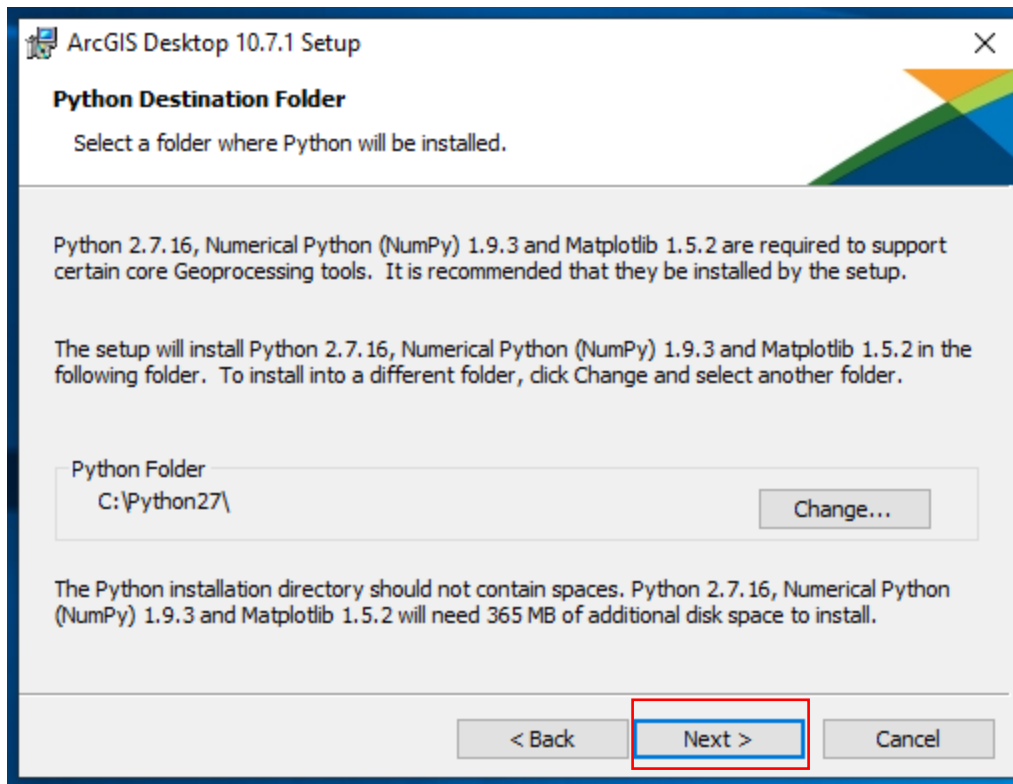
ArcGIS Desktop 10.7.1 Setup

Python Destination Folder

Select a folder where Python will be installed.

Python 2.7.16, Numerical Python (NumPy) 1.9.3 and Matplotlib 1.5.2 are required to support certain core Geoprocessing tools. It is recommended that they be installed by the setup.

The setup will install Python 2.7.16, Numerical Python (NumPy) 1.9.3 and Matplotlib 1.5.2 in the following folder. To install into a different folder, click Change and select another folder.

Python Folder

C:\Python27\

Change...

The Python installation directory should not contain spaces. Python 2.7.16, Numerical Python (NumPy) 1.9.3 and Matplotlib 1.5.2 will need 365 MB of additional disk space to install.

< Back

Next >

Cancel